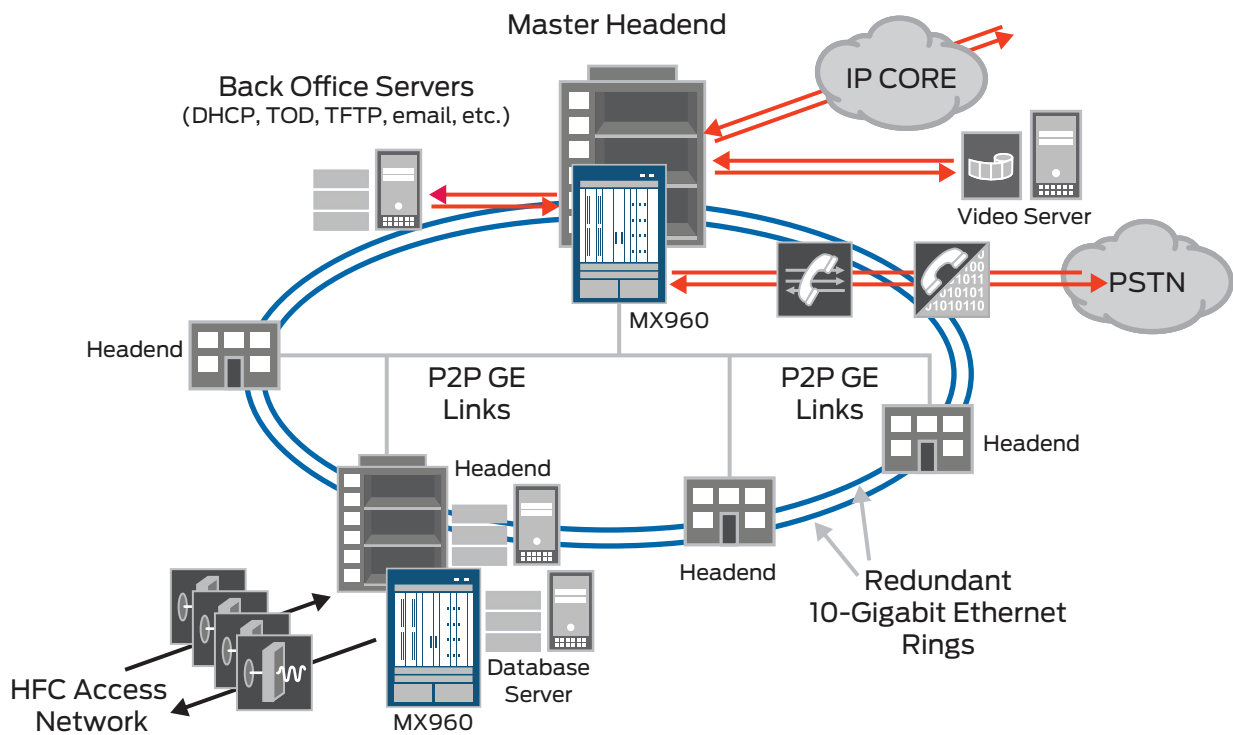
Master Headend

Back Office Servers
(DHCP, TOD, TFTP, email, etc.)

IP CORE

Video Server

PSTN

MX960

Headend

P2P GE Links

P2P GE Links

Headend

Headend

Headend

Redundant 10-Gigabit Ethernet Rings

HFC Access Network

MX960

Database Server